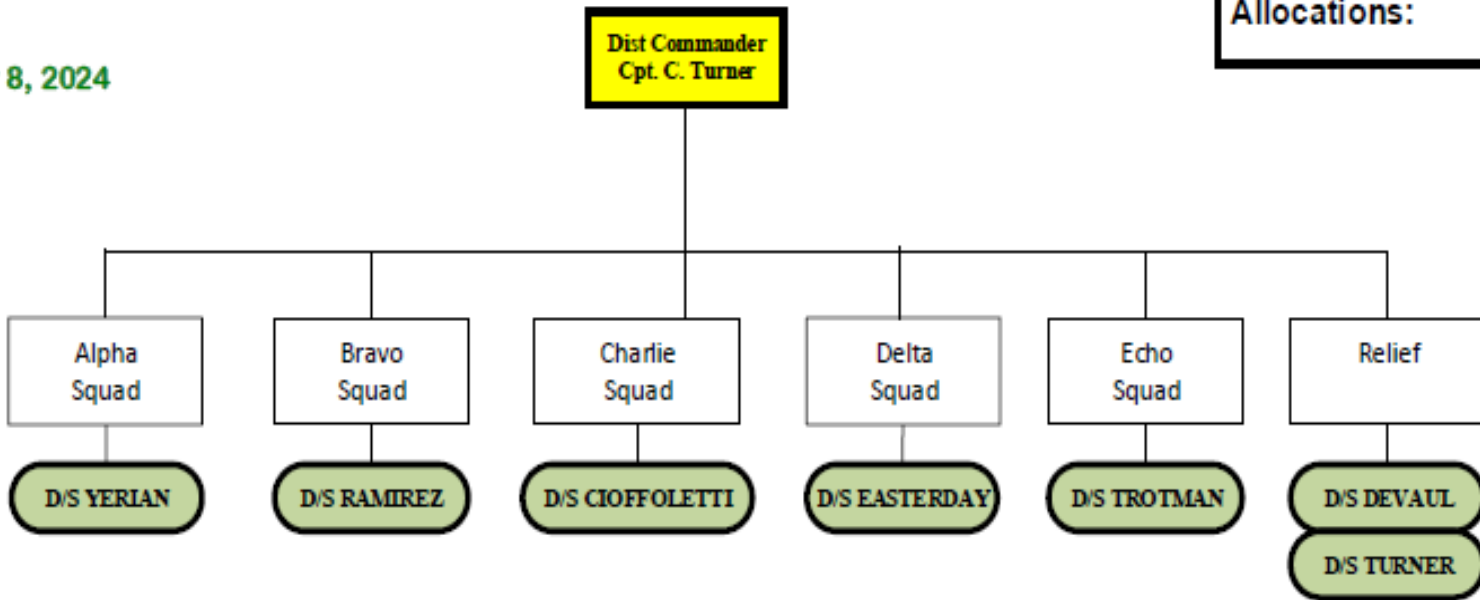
8, 2024

Dist Commander
Cpt. C. Turner

Allocations:

Alpha Squad
D/S YERIAN

Bravo Squad
D/S RAMIREZ

Charlie Squad
D/S CIOFFOLETTI

Delta Squad
D/S EASTERDAY

Echo Squad
D/S TROTMAN

Relief
D/S DEVAUL
D/S TURNER